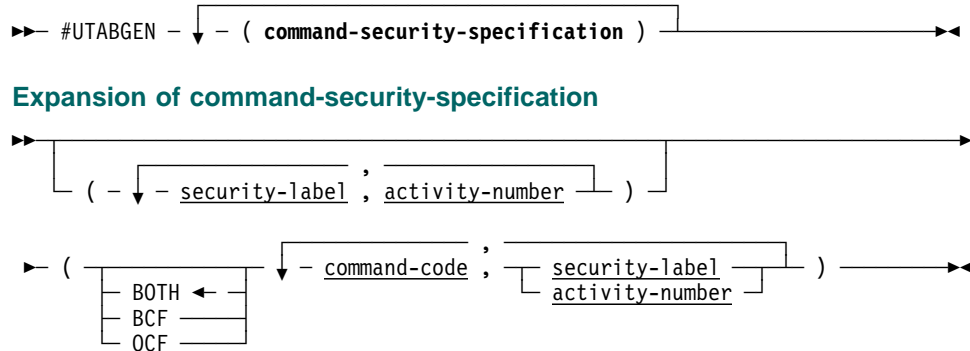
►► #UTABGEN ( command-security-specification ) ►◄

Expansion of command-security-specification

►► ( security-label , activity-number , ) ►

► ( BOTH ◄ BCF OCF command-code , security-label activity-number , ) ►◄